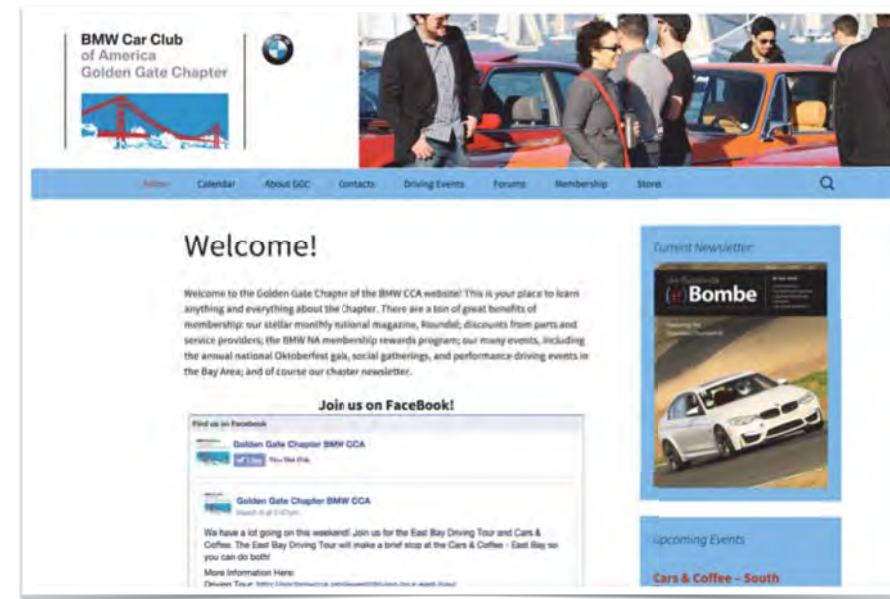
BMW Car Club of America Golden Gate Chapter

Home Calendar About GGC Contacts Driving Events Forums Membership Store

Welcome!

Welcome to the Golden Gate Chaptr of the BMW CCA website! This is your place to learn anything and everything about the Chapter. There are a ton of great benefits of membership: our stellar monthly national magazine, Roundel; discounts from parts and service providers; the BMW NA membership rewards program; our many events, including the annual national Oktoberfest gala, social gatherings, and performance driving events in the Bay Area; and of course our chapter newsletter.

Join us on FaceBook!

Find us on Facebook

Golden Gate Chapter BMW CCA

Like

Golden Gate Chapter BMW CCA

We have a lot going on this weekend! Join us for the East Bay Driving Tour and Cars & Coffee. The East Bay Driving Tour will make a brief stop at the Cars & Coffee - East Bay so you can do both!

More Information Here:
Driving Tour: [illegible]

Current Newsletter

(e)Bombe

Upcoming Events

Cars & Coffee – South